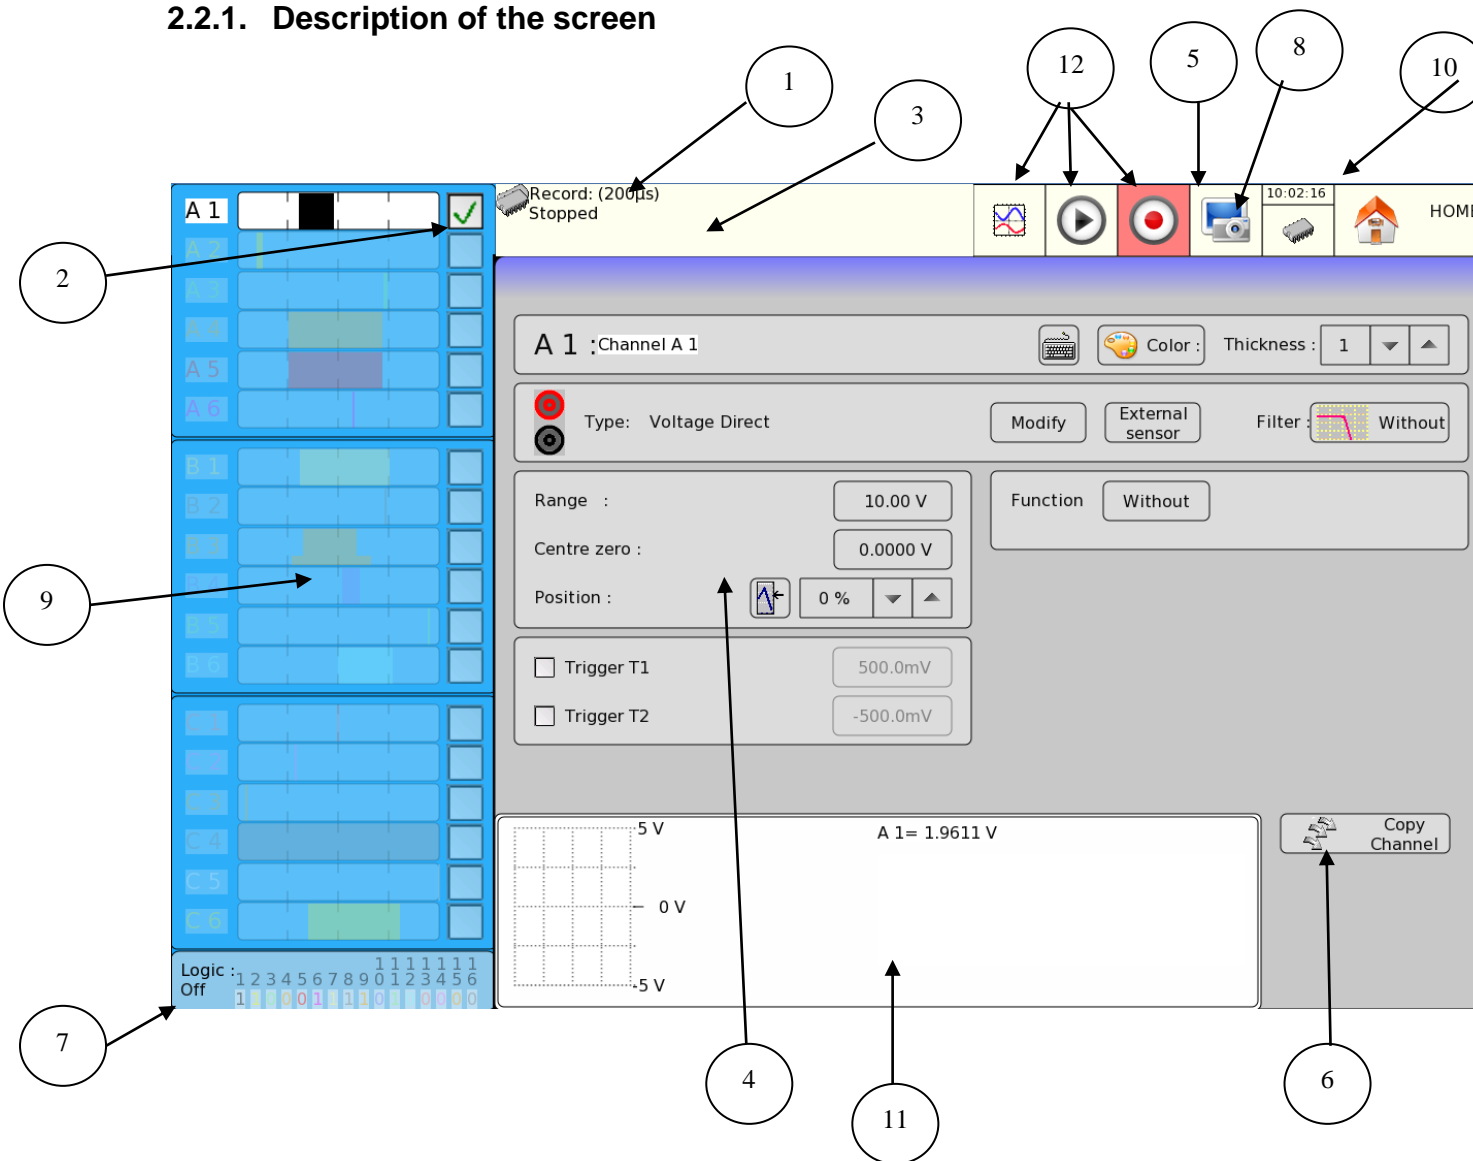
2.2.1. Description of the screen

1
3
12
5
8
10

A 1
A 2
A 3
A 4
A 5
A 6
B 1
B 2
B 3
B 4
B 5
B 6
C 1
C 2
C 3
C 4
C 5
C 6

Logic : Off
1 2 3 4 5 6 7 8 9 1 0 1 1 1 2 1 3 1 4 1 5 1 6
1 1 0 0 1 1 1 1 0 1 0 0 0 0

Record: (200µs)
Stopped

10:02:16

HOM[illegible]

A 1 :Channel A 1
Color :
Thickness : 1

Type: Voltage Direct
Modify
External sensor
Filter : Without

Range : 10.00 V
Centre zero : 0.0000 V
Position : 0 %

Function Without

Trigger T1 500.0mV
Trigger T2 -500.0mV

5 V
0 V
-5 V
A 1= 1.9611 V

Copy Channel

2
9
7
4
11
6